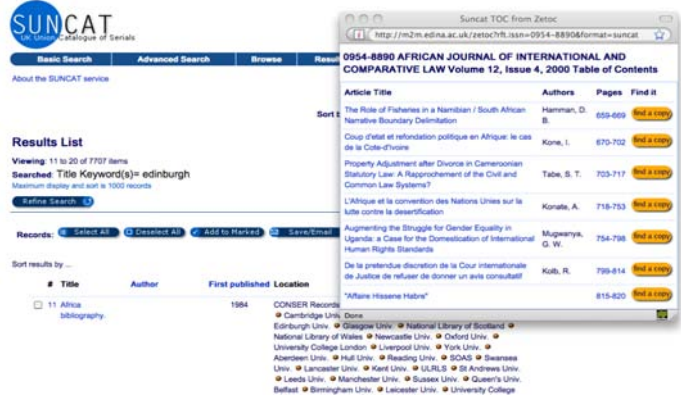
SUNCAT
UK Union Catalogue of Serials

Basic Search | Advanced Search | Browse | Resu

About the SUNCAT service

Sort

Results List

Viewing: 11 to 20 of 7707 items
Searched: Title Keyword(s)= edinburgh
Maximum display and sort is 1000 records

Refine Search

Records: Select All | Deselect All | Add to Marked | Save/Email

Sort results by ...

| # | Title | Author | First published | Location |
|---|---|---|---|---|
| 11 | Africa bibliography. | | 1984 | CONSER Records · Cambridge Univ. · Edinburgh Univ. · Glasgow Univ. · National Library of Scotland · National Library of Wales · Newcastle Univ. · Oxford Univ. · University College London · Liverpool Univ. · York Univ. · Aberdeen Univ. · Hull Univ. · Reading Univ. · SOAS · Swansea Univ. · Lancaster Univ. · Kent Univ. · ULRLS · St Andrews Univ. · Leeds Univ. · Manchester Univ. · Sussex Univ. · Queen's Univ. Belfast · Birmingham Univ. · Leicester Univ. · University College |

Suncat TOC from Zetoc
http://m2m.edina.ac.uk/zetoc?rft.issn=0954-8890&format=suncat

0954-8890 AFRICAN JOURNAL OF INTERNATIONAL AND COMPARATIVE LAW Volume 12, Issue 4, 2000 Table of Contents

| Article Title | Authors | Pages | Find it |
|---|---|---|---|
| The Role of Fisheries in a Namibian / South African Narrative Boundary Delimitation | Hamman, D. B. | 659-669 | find a copy |
| Coup d'etat et refondation politique en Afrique: le cas de la Cote-d'Ivoire | Kone, I. | 670-702 | find a copy |
| Property Adjustment after Divorce in Cameroonian Statutory Law: A Rapprochement of the Civil and Common Law Systems? | Tabe, S. T. | 703-717 | find a copy |
| L'Afrique et la convention des Nations Unies sur la lutte contre la desertification | Konate, A. | 718-753 | find a copy |
| Augmenting the Struggle for Gender Equality in Uganda: a Case for the Domestication of International Human Rights Standards | Mugwanya, G. W. | 754-798 | find a copy |
| De la pretendue discretion de la Cour internationale de Justice de refuser de donner un avis consultatif | Kolb, R. | 799-814 | find a copy |
| "Affaire Hissene Habre" | | 815-820 | find a copy |

Done